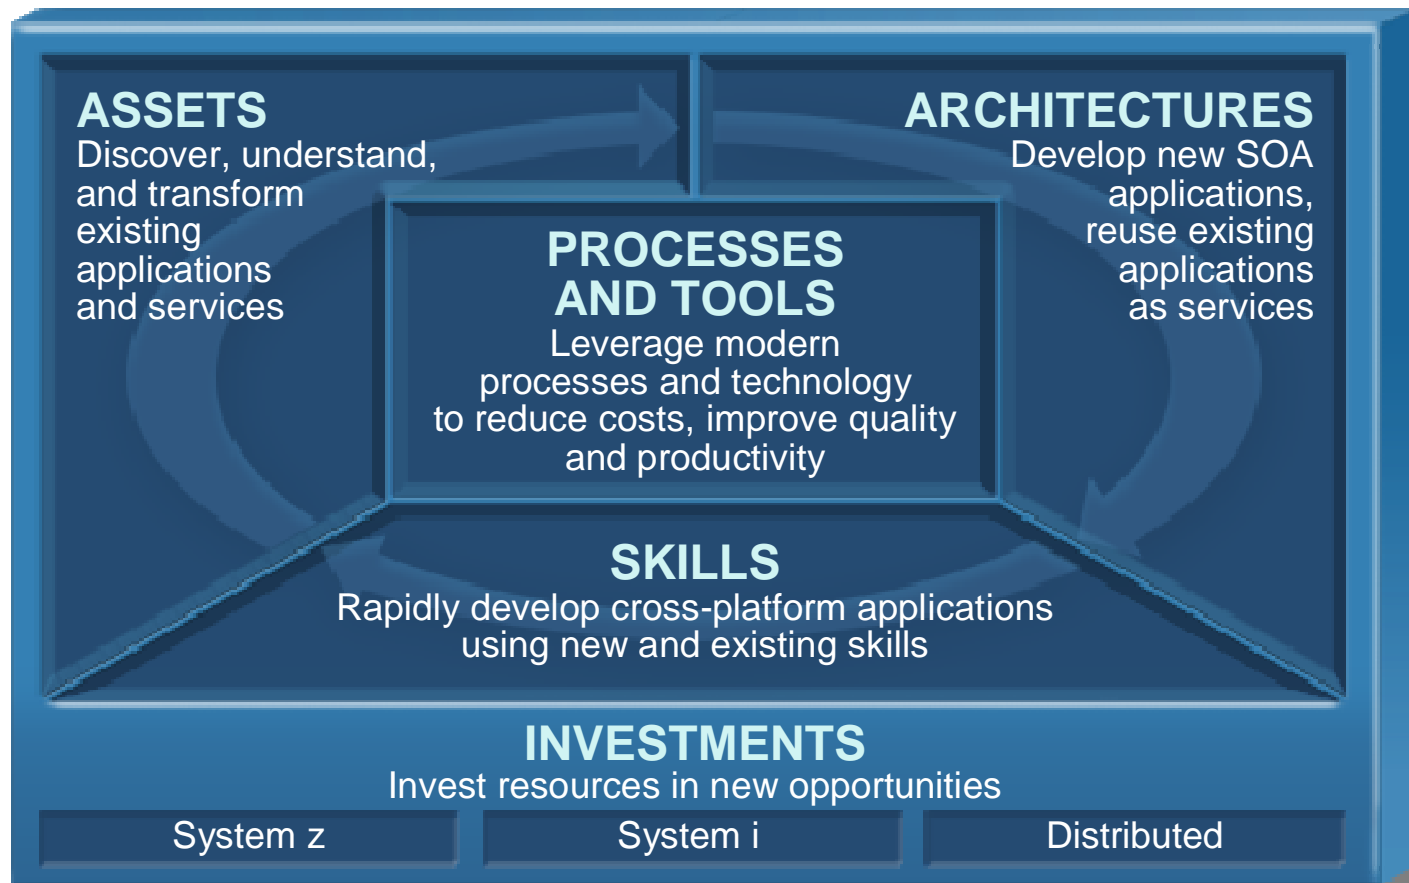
ASSETS
Discover, understand, and transform existing applications and services

ARCHITECTURES
Develop new SOA applications, reuse existing applications as services

PROCESSES AND TOOLS
Leverage modern processes and technology to reduce costs, improve quality and productivity

SKILLS
Rapidly develop cross-platform applications using new and existing skills

INVESTMENTS
Invest resources in new opportunities

System z

System i

Distributed